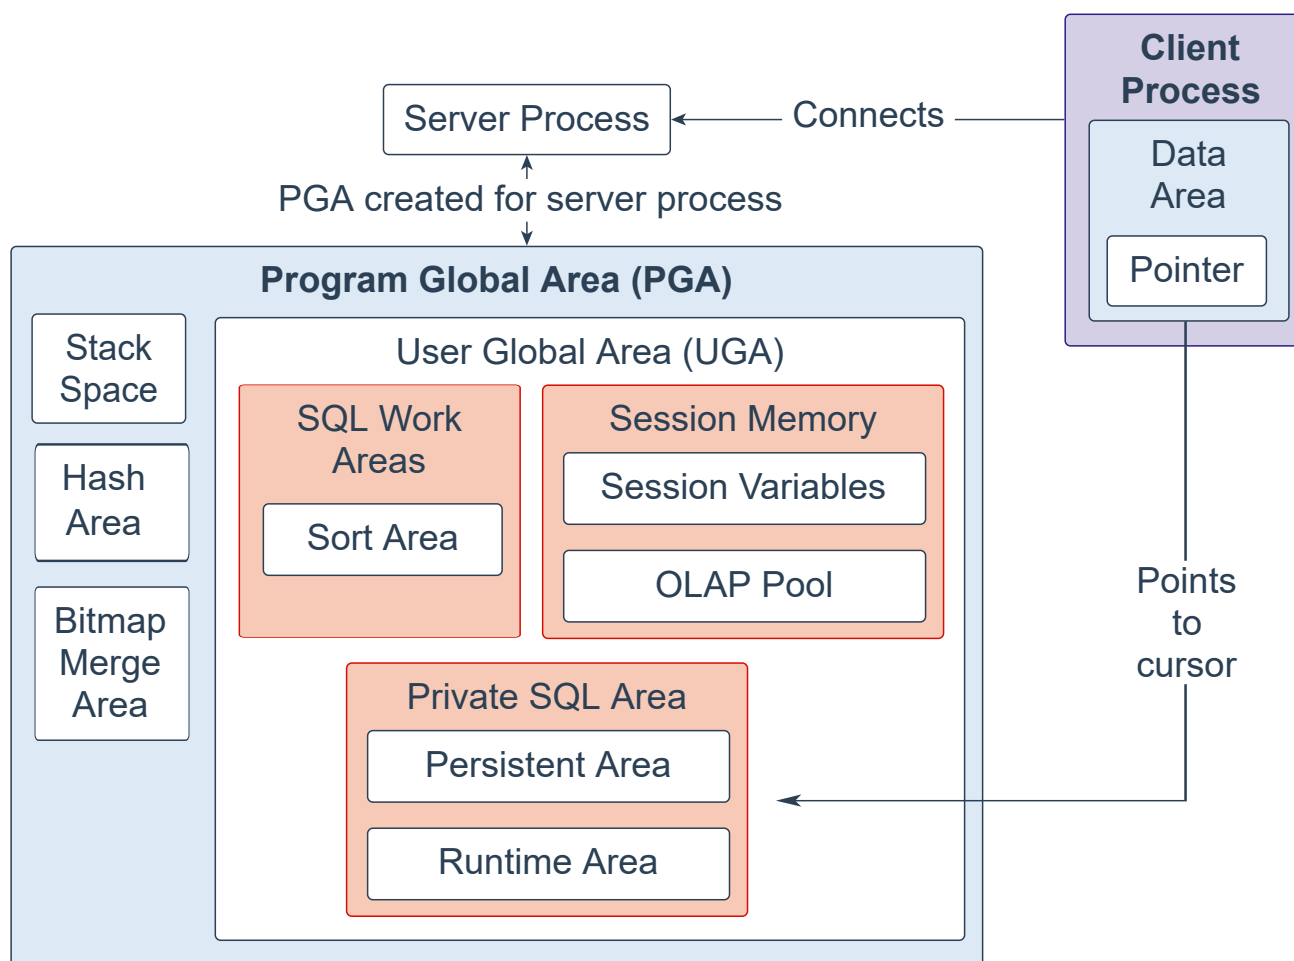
Client Process

Data Area

Pointer

Server Process

Connects

PGA created for server process

Program Global Area (PGA)

Stack Space

Hash Area

Bitmap Merge Area

User Global Area (UGA)

SQL Work Areas

Sort Area

Session Memory

Session Variables

OLAP Pool

Private SQL Area

Persistent Area

Runtime Area

Points to cursor